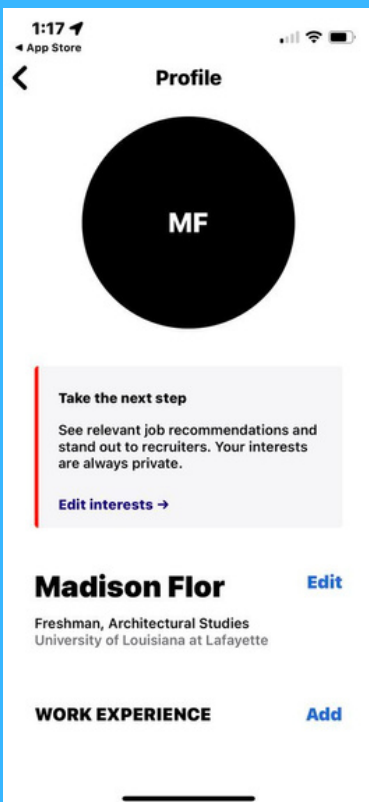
1:17
◂ App Store

Profile

MF

Take the next step

See relevant job recommendations and stand out to recruiters. Your interests are always private.

Edit interests →

Madison Flor

Edit

Freshman, Architectural Studies
University of Louisiana at Lafayette

WORK EXPERIENCE

Add